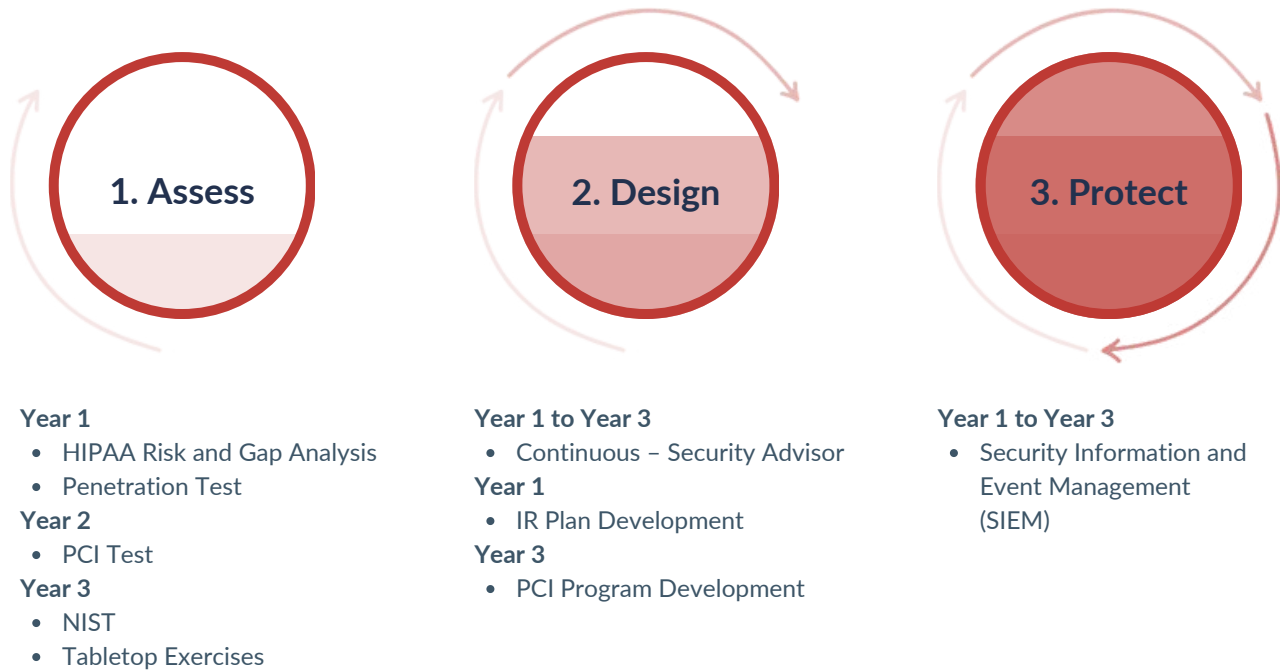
1. Assess

2. Design

3. Protect

Year 1
- HIPAA Risk and Gap Analysis
- Penetration Test

Year 2
- PCI Test

Year 3
- NIST
- Tabletop Exercises

Year 1 to Year 3
- Continuous – Security Advisor

Year 1
- IR Plan Development

Year 3
- PCI Program Development

Year 1 to Year 3
- Security Information and Event Management (SIEM)